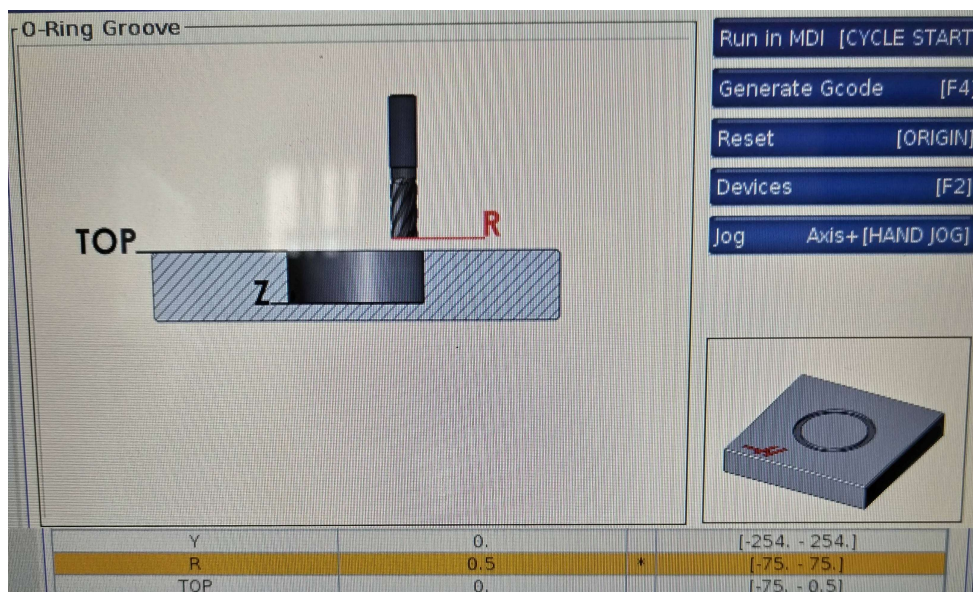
O-Ring Groove

TOP

Z

R

Run in MDI [CYCLE START

Generate Gcode [F4

Reset [ORIGIN]

Devices [F2]

Jog Axis+ [HAND JOG]

| Y | 0. | | [-254. - 254.] |
|---|---|---|---|
| R | 0.5 | * | [-75. - 75.] |
| TOP | 0. | | [-75. - 0.5] |